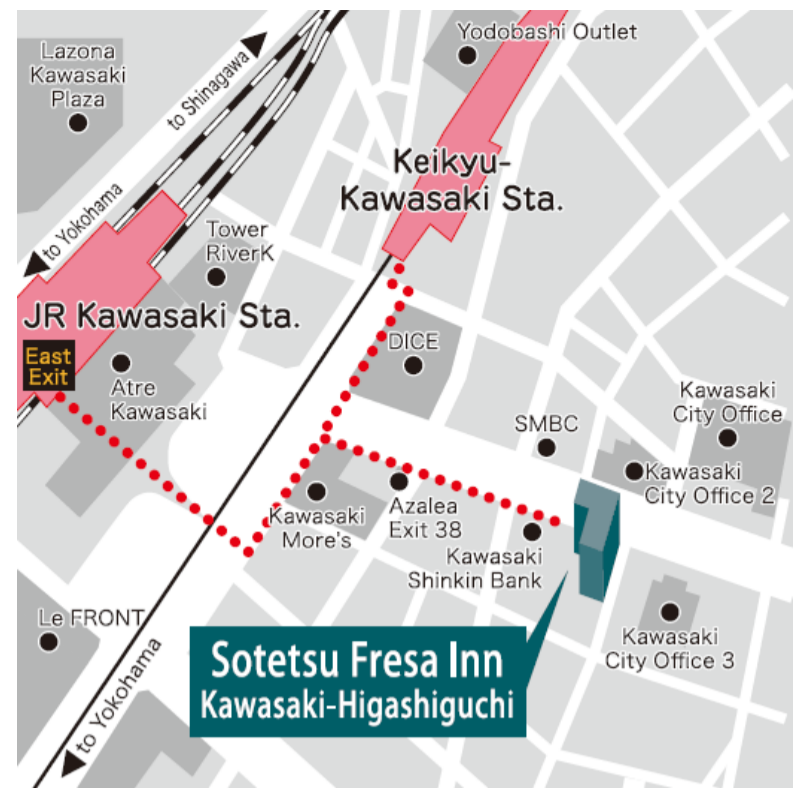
Yodobashi Outlet

Lazona Kawasaki Plaza

to Shinagawa

Keikyu-Kawasaki Sta.

to Yokohama

Tower RiverK

JR Kawasaki Sta.

East Exit

DICE

Atre Kawasaki

SMBC

Kawasaki City Office

Kawasaki City Office 2

Azalea Exit 38

Kawasaki More's

Kawasaki Shinkin Bank

Le FRONT

to Yokohama

Sotetsu Fresa Inn
Kawasaki-Higashiguchi

Kawasaki City Office 3